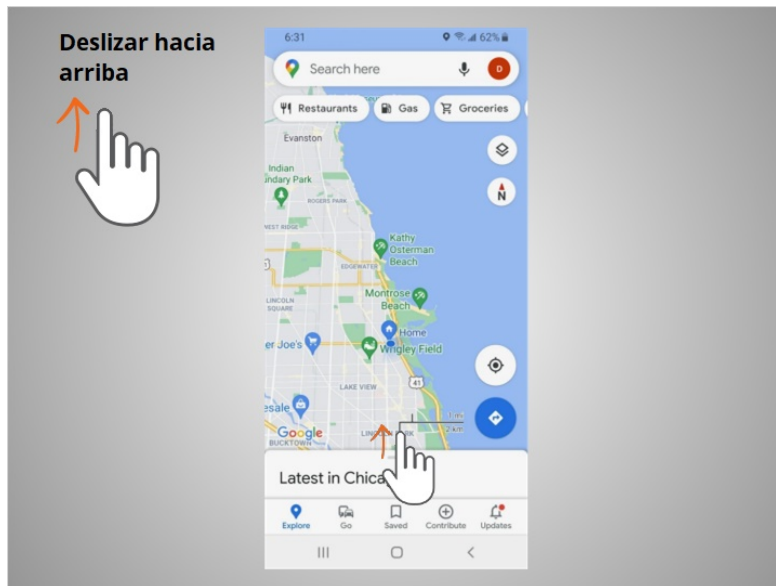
Deslizar hacia arriba

6:31

62%

Search here

D

Restaurants

Gas

Groceries

Evanston

Indian Boundary Park

ROGERS PARK

WEST RIDGE

Kathy Osterman Beach

EDGEWATER

LINCOLN SQUARE

Montrose Beach

Home

er Joe's

Wrigley Field

LAKE VIEW

41

esale

Google

BUCKTOWN

LINCOLN PARK

Latest in Chica

Explore

Go

Saved

Contribute

Updates